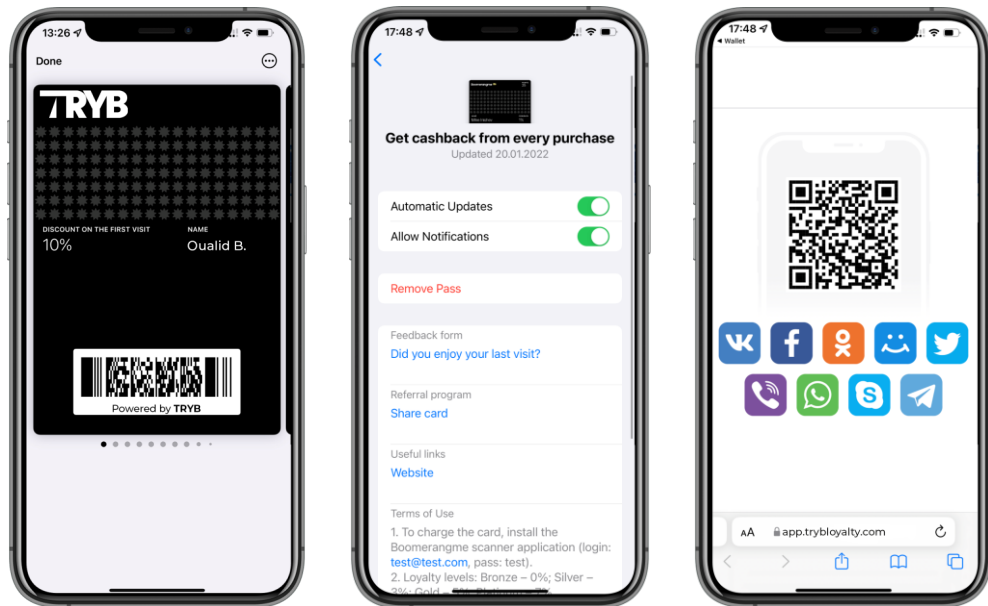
13:26

Done

TRYB

DISCOUNT ON THE FIRST VISIT
10%

NAME
Oualid B.

Powered by TRYB

17:48

Get cashback from every purchase
Updated 20.01.2022

Automatic Updates

Allow Notifications

Remove Pass

Feedback form
Did you enjoy your last visit?

Referral program
Share card

Useful links
Website

Terms of Use
1. To charge the card, install the Boomerangme scanner application (login: test@test.com, pass: test).
2. Loyalty levels: Bronze – 0%; Silver – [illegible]

17:48
◂ Wallet

AA app.trybloyalty.com